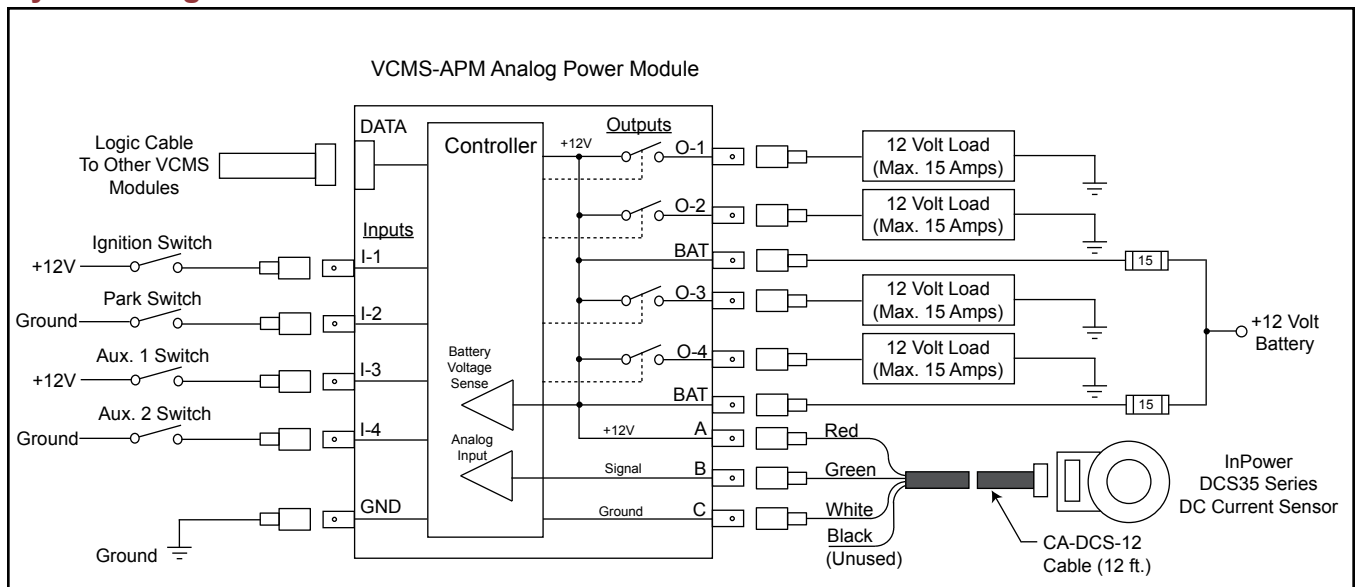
VCMS-APM Analog Power Module

Logic Cable To Other VCMS Modules

DATA

Controller

Outputs

+12V

O-1

O-2

BAT

O-3

O-4

BAT

12 Volt Load (Max. 15 Amps)

12 Volt Load (Max. 15 Amps)

12 Volt Load (Max. 15 Amps)

12 Volt Load (Max. 15 Amps)

15

15

+12 Volt Battery

Inputs

Ignition Switch

+12V

I-1

Park Switch

Ground

I-2

Aux. 1 Switch

+12V

I-3

Aux. 2 Switch

Ground

I-4

Battery Voltage Sense

Analog Input

+12V

A

Signal

B

Ground

C

Red

Green

White

Black (Unused)

GND

Ground

CA-DCS-12 Cable (12 ft.)

InPower DCS35 Series DC Current Sensor